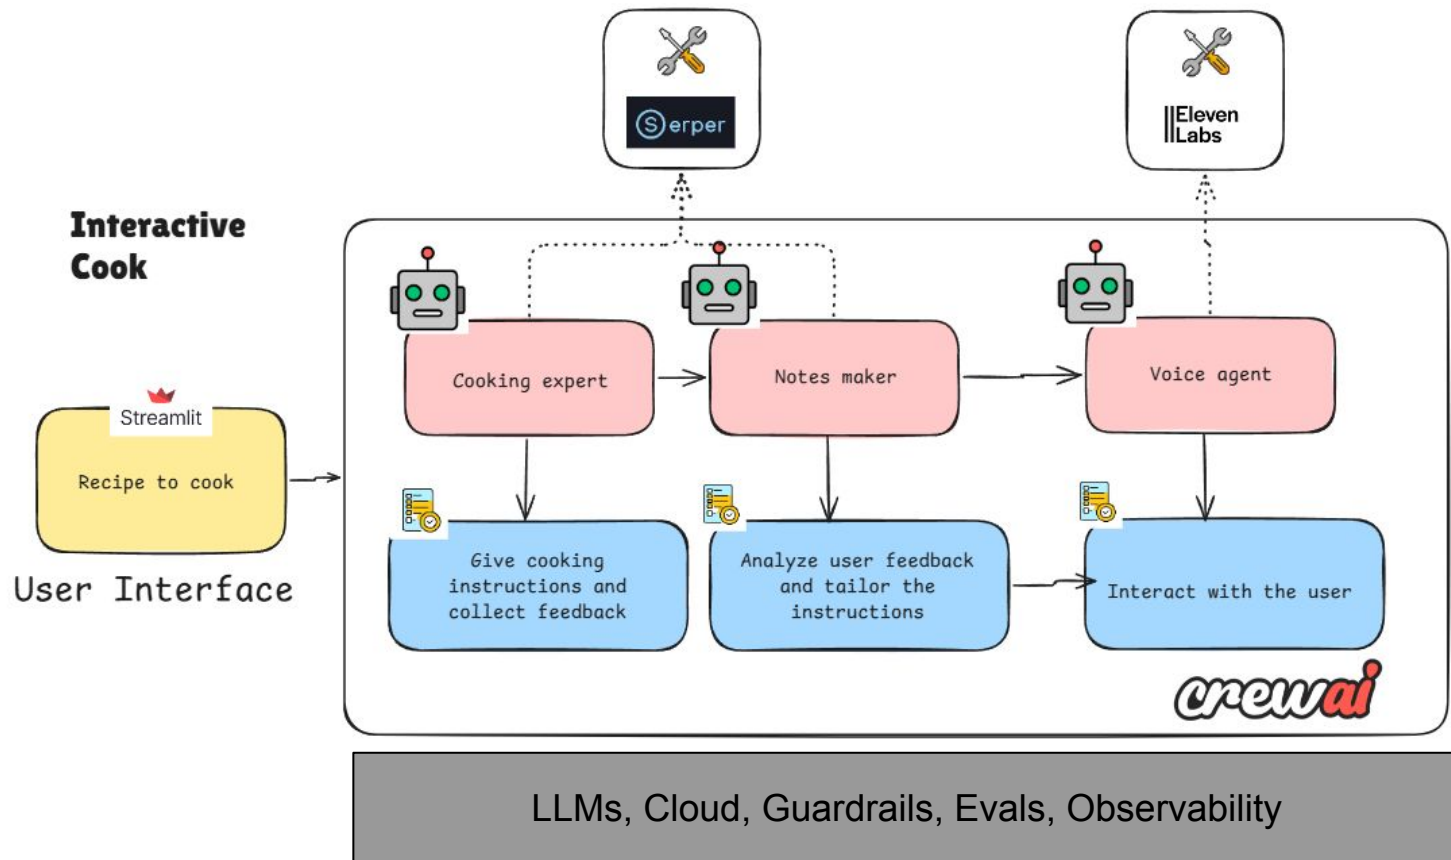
Serper

ElevenLabs

Interactive Cook

Streamlit

Recipe to cook

User Interface

Cooking expert

Notes maker

Voice agent

Give cooking instructions and collect feedback

Analyze user feedback and tailor the instructions

Interact with the user

crewai

LLMs, Cloud, Guardrails, Evals, Observability